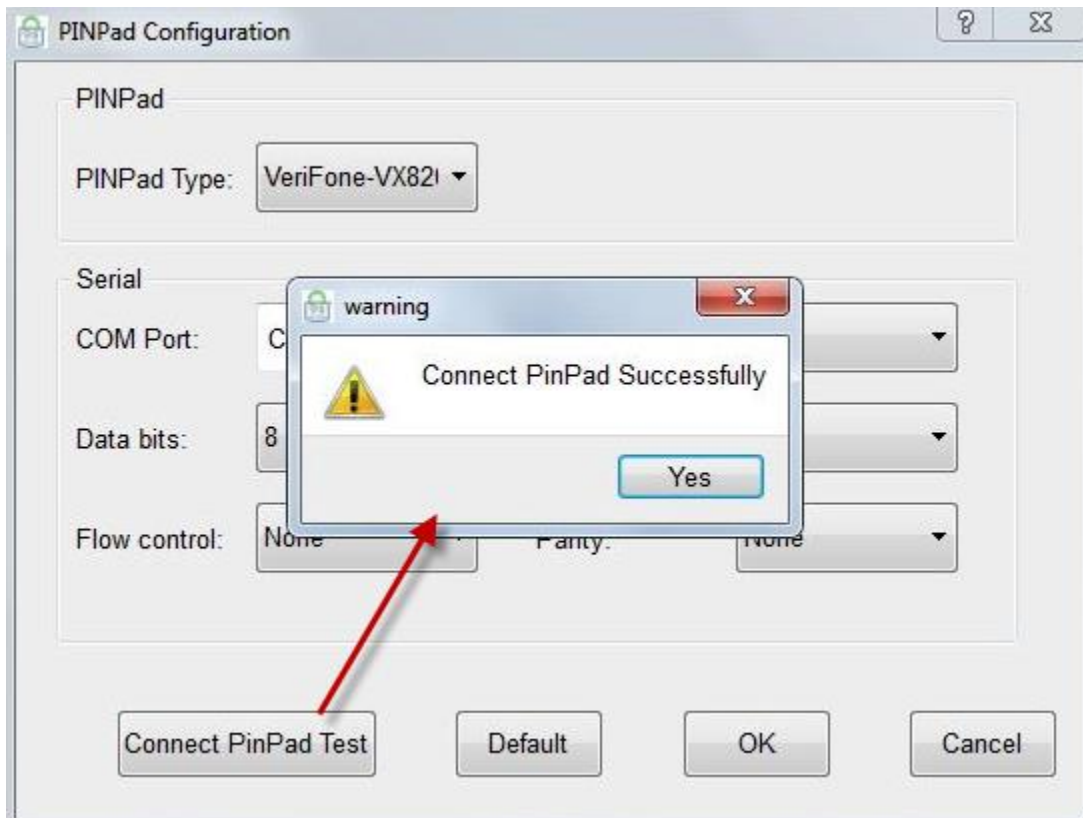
PINPad Configuration

?

PINPad

PINPad Type: VeriFone-VX82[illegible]

Serial

COM Port: C

Data bits: 8

Flow control: None

Parity: None

warning

Connect PinPad Successfully

Yes

Connect PinPad Test

Default

OK

Cancel